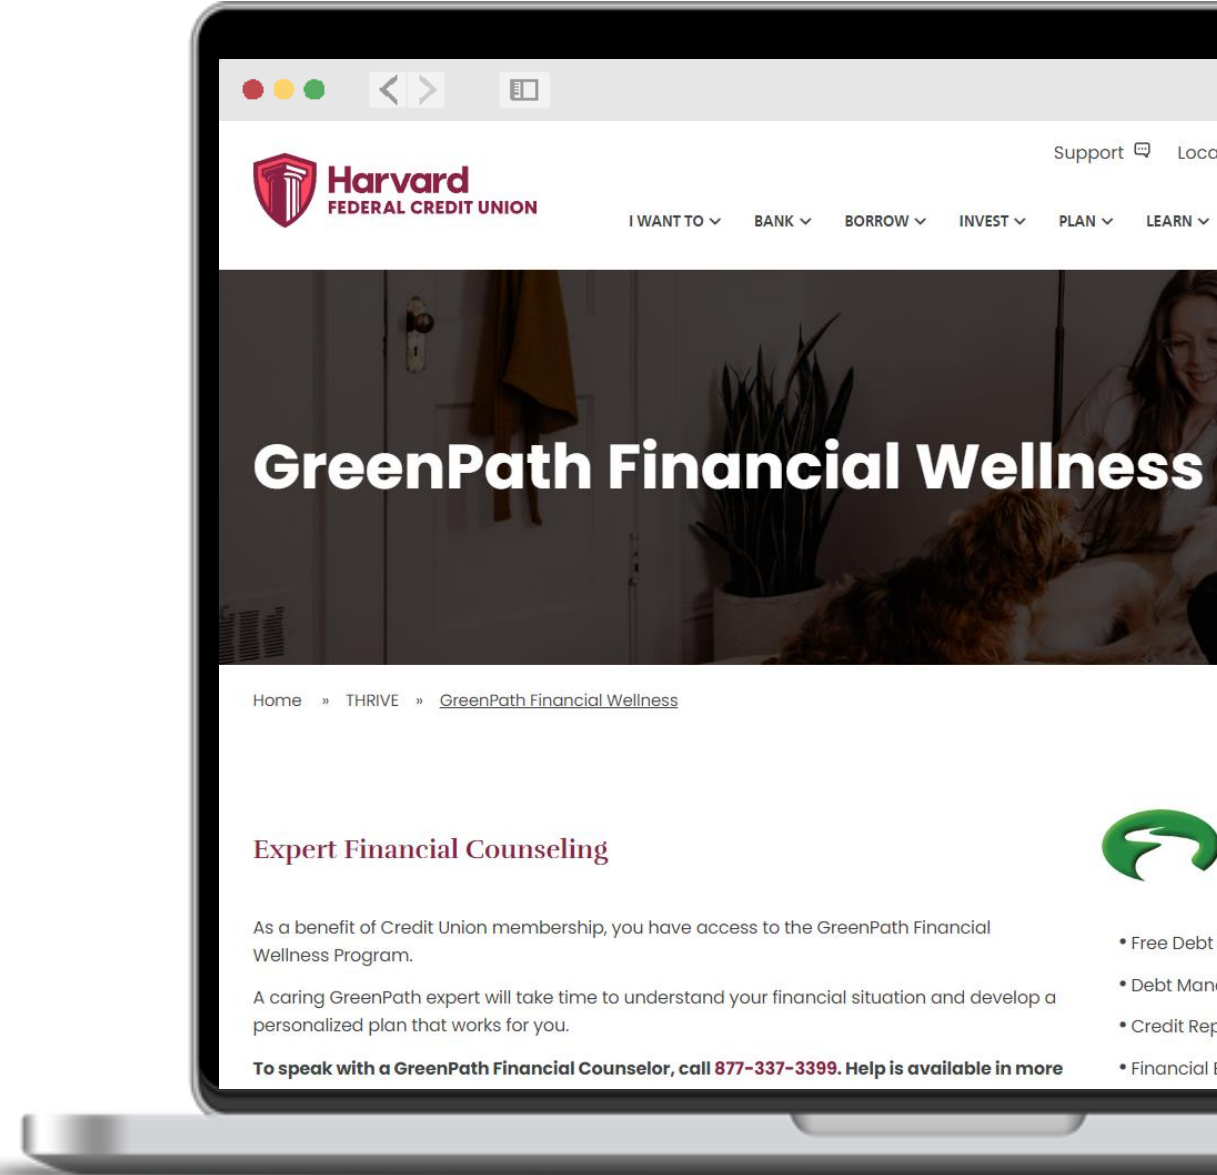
Support Loca

Harvard
FEDERAL CREDIT UNION

I WANT TO BANK BORROW INVEST PLAN LEARN

GreenPath Financial Wellness

Home » THRIVE » GreenPath Financial Wellness

Expert Financial Counseling

As a benefit of Credit Union membership, you have access to the GreenPath Financial Wellness Program.

A caring GreenPath expert will take time to understand your financial situation and develop a personalized plan that works for you.

To speak with a GreenPath Financial Counselor, call 877-337-3399. Help is available in more

• Free Debt
• Debt Man
• Credit Rep
• Financial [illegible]